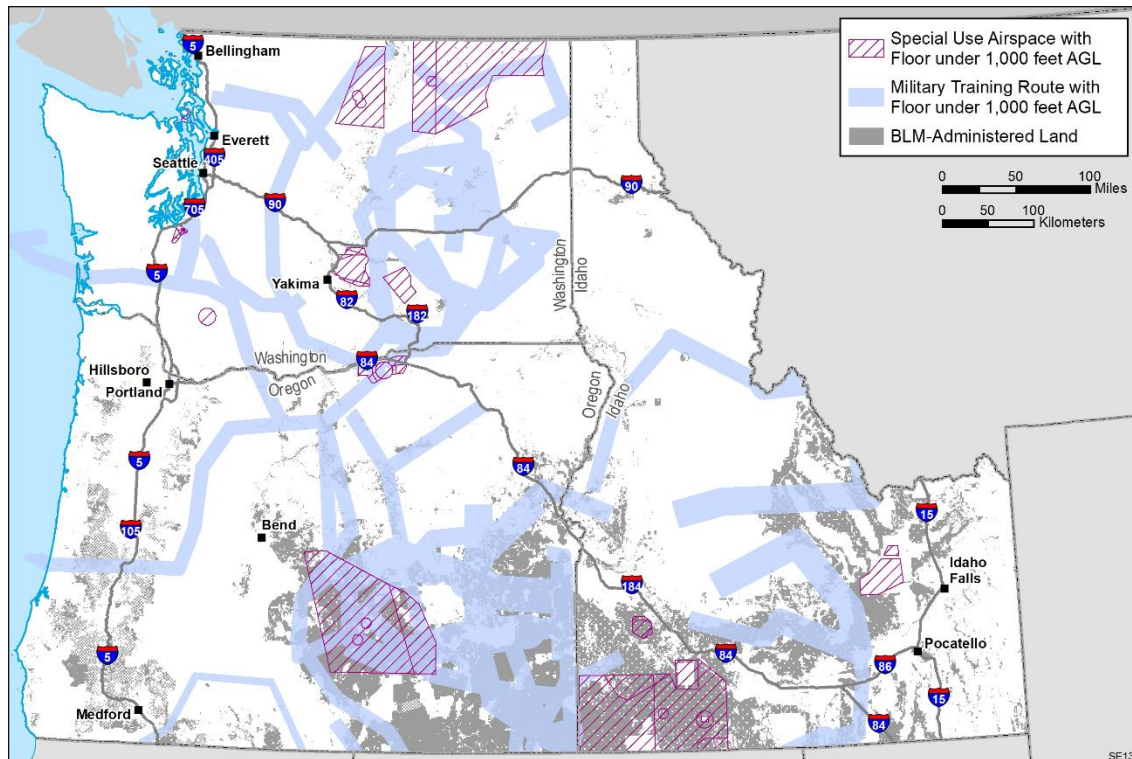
Special Use Airspace with Floor under 1,000 feet AGL

Military Training Route with Floor under 1,000 feet AGL

BLM-Administered Land

0 50 100 Miles

0 50 100 Kilometers

5
Bellingham
Everett
405
Seattle
90
705
5
Yakima
82
182
Washington
Idaho
90
Washington
Oregon
84
Hillsboro
Portland
Oregon
Idaho
5
84
105
Bend
15
Idaho Falls
184
5
84
Pocatello
86
Medford
84
15
SE13